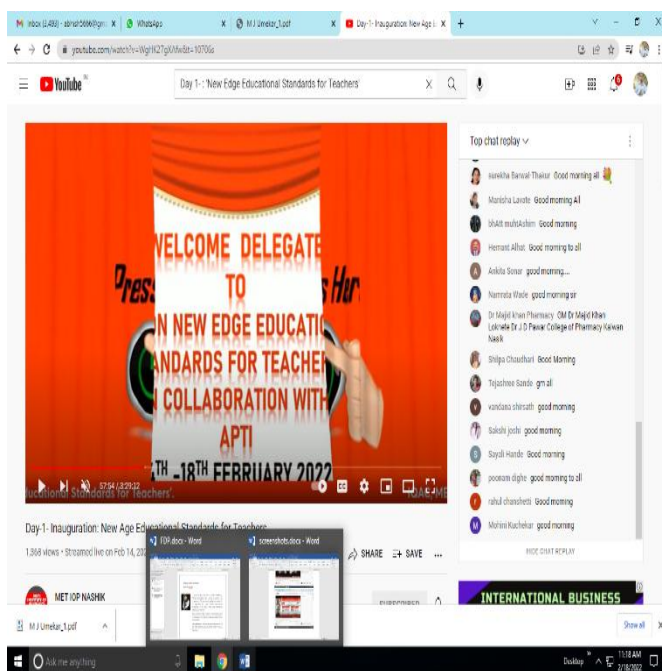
M Inbox (2,496) - abhish5686@gm ×   WhatsApp   ×   M J Umekar_1.pdf   ×   Day-1- Inauguration: New Age E ×   +

youtube.com/watch?v=WgHK2TgXMw&t=1070s

YouTube

Day 1- : "New Edge Educational Standards for Teachers"

WELCOME DELEGATE
TO
N NEW EDGE EDUCATI
NDARDS FOR TEACHER
COLLABORATION WITH
APTI
TH -18TH FEBRUARY 2022

Press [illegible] Hur

57:54 / 3:29:32

ucational Standards for Teachers".

Day-1- Inauguration: New Age Educational Standards for Teachers

1,368 views • Streamed live on Feb 14, 202

SHARE   SAVE   ...

MET IOP NASHIK

SUBSCRIBE

Top chat replay

surekha Barwal-Thakur Good morning all
Manisha Lavate Good morning All
bhAlt muhsAshim Good morning
Hemant Alhat Good morning to all
Ankita Sonar good morning....
Namrata Wade good morning sir
Dr Majid Khan Pharmacy GM Dr Majid Khan Lokhete Dr J D Pawar College of Pharmacy Kalwan Nasik
Shilpa Chaudhari Good Morning
Tejashree Sande gm all
vandana shirsath good morning
Sakshi joshi good morning
Sayali Hande Good morning
poonam dighe good morning to all
rahul chandsetti Good morning
Mohini Kuchekar good morning

HIDE CHAT REPLAY

INTERNATIONAL BUSINESS

FDP.docx - Word
screenshots.docx - Word

M J Umekar_1.pdf

Show all

Ask me anything

Desktop   11:18 AM 2/18/2022